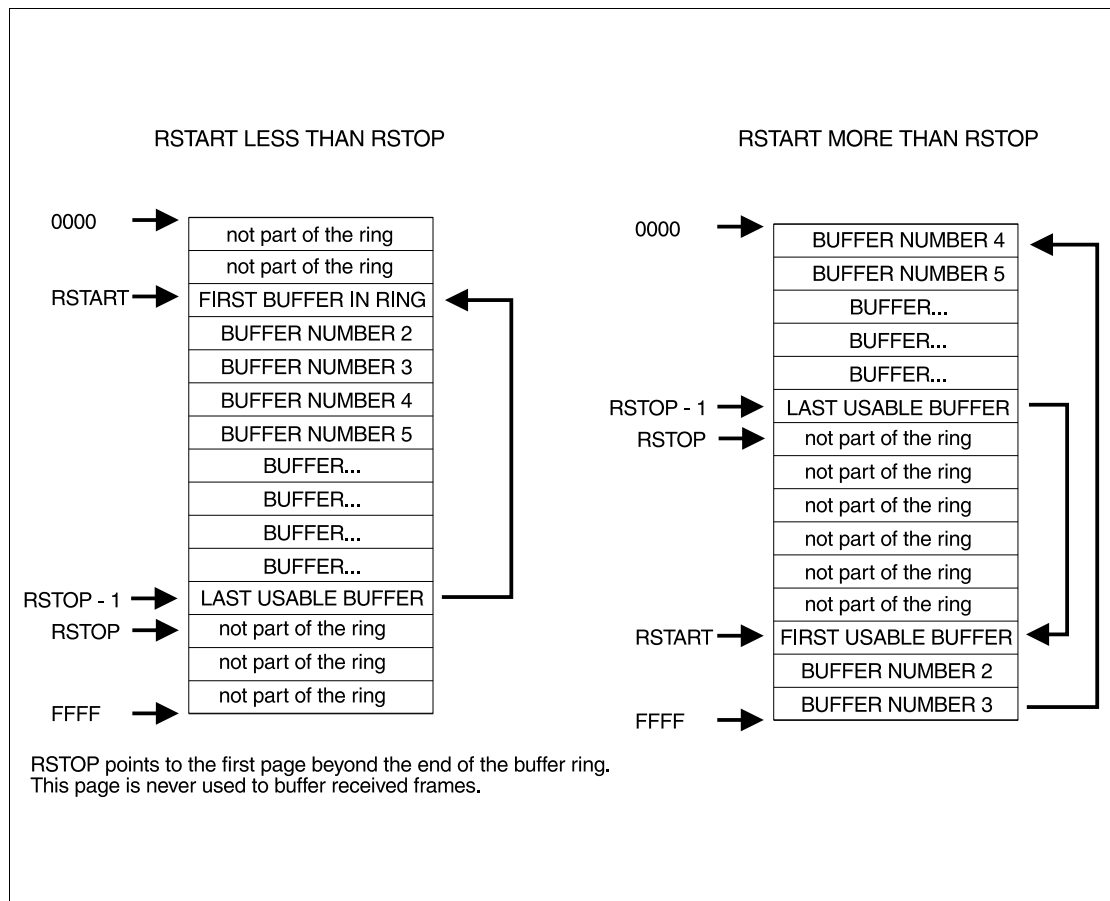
RSTART LESS THAN RSTOP

0000
not part of the ring
not part of the ring
RSTART
FIRST BUFFER IN RING
BUFFER NUMBER 2
BUFFER NUMBER 3
BUFFER NUMBER 4
BUFFER NUMBER 5
BUFFER...
BUFFER...
BUFFER...
BUFFER...
RSTOP - 1
LAST USABLE BUFFER
RSTOP
not part of the ring
not part of the ring
not part of the ring
FFFF

RSTART MORE THAN RSTOP

0000
BUFFER NUMBER 4
BUFFER NUMBER 5
BUFFER...
BUFFER...
BUFFER...
RSTOP - 1
LAST USABLE BUFFER
RSTOP
not part of the ring
not part of the ring
not part of the ring
not part of the ring
not part of the ring
not part of the ring
RSTART
FIRST USABLE BUFFER
BUFFER NUMBER 2
BUFFER NUMBER 3
FFFF

RSTOP points to the first page beyond the end of the buffer ring. This page is never used to buffer received frames.